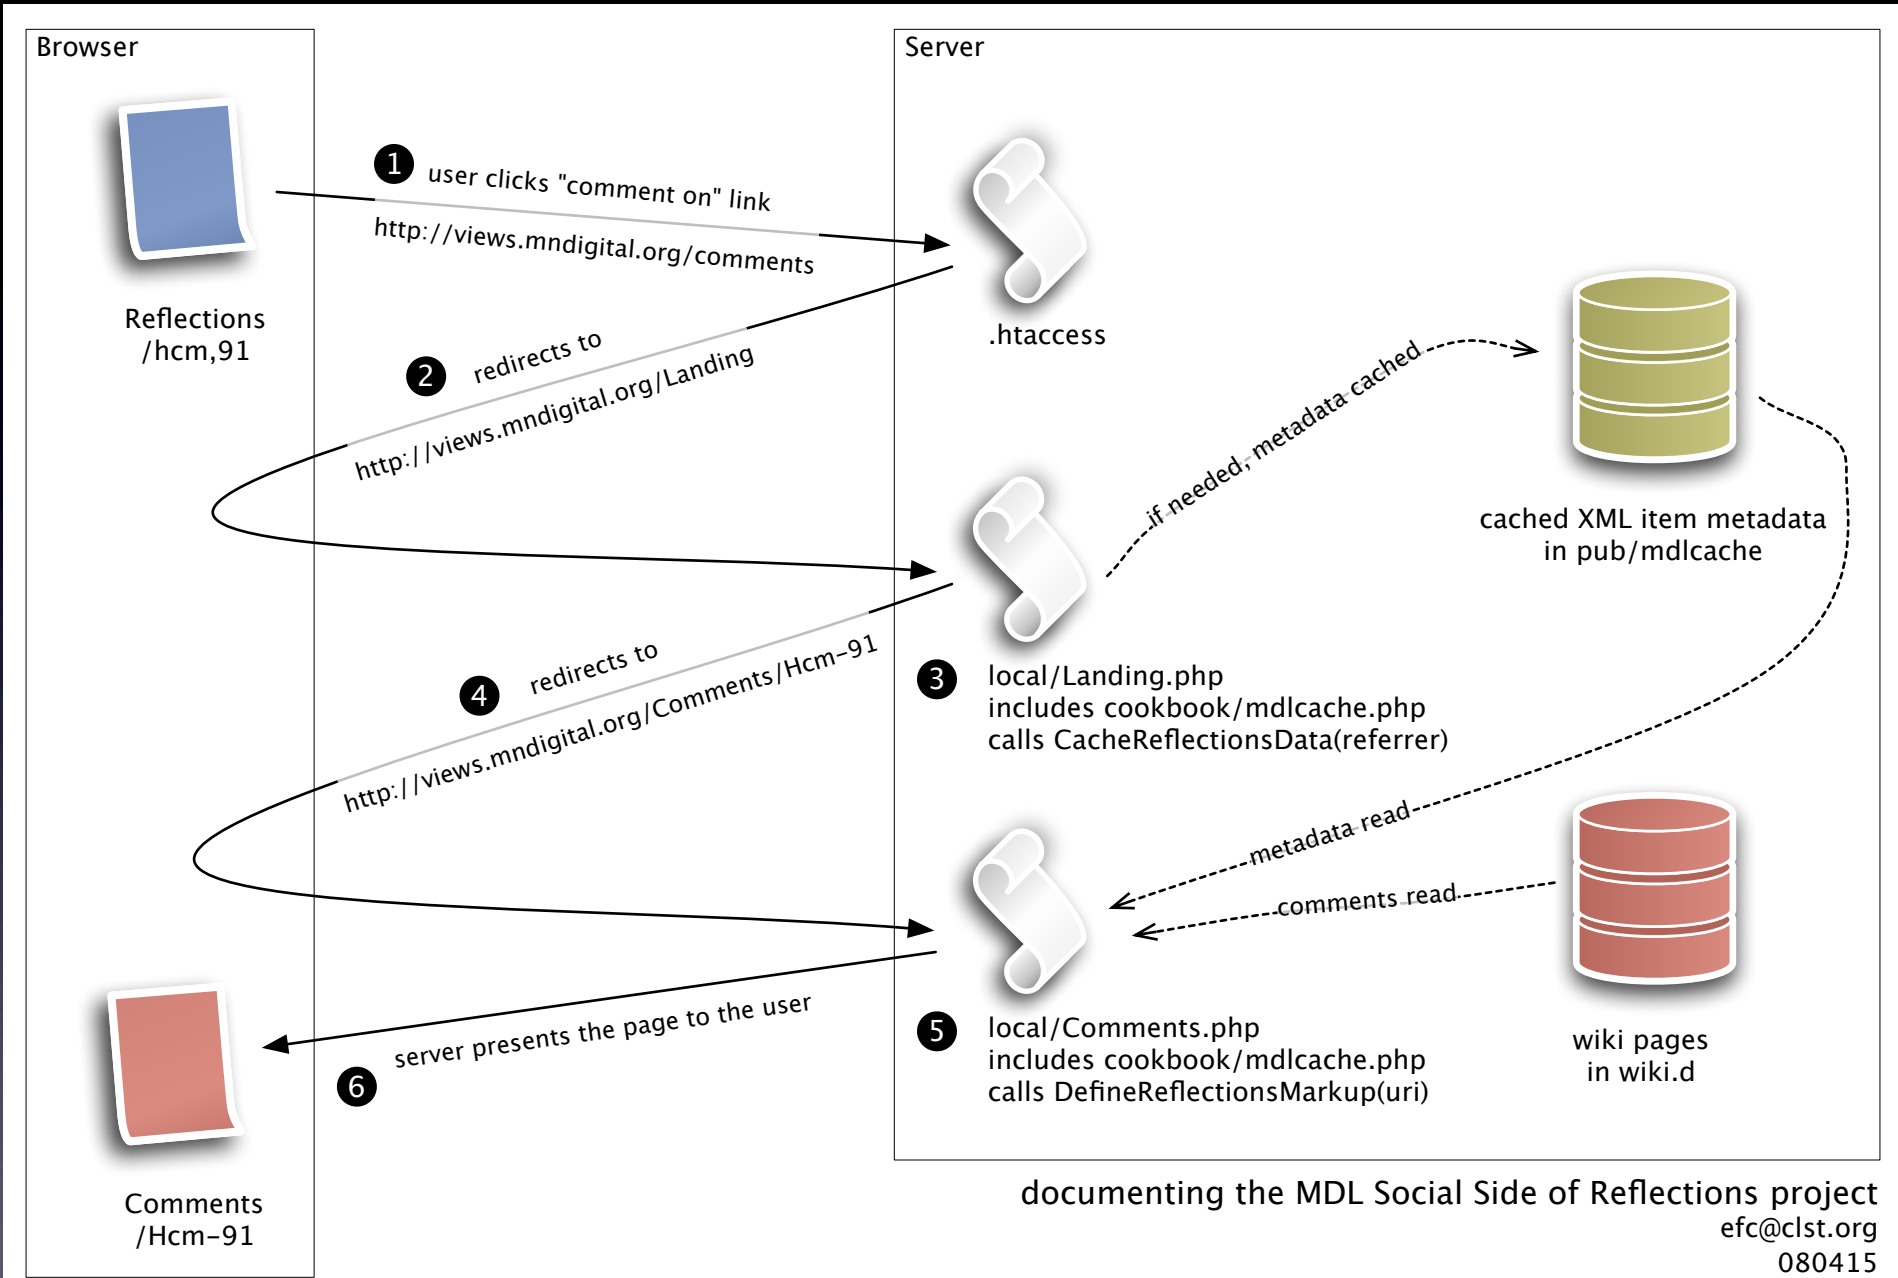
Browser

Server

Reflections
/hcm,91

1 user clicks "comment on" link
http://views.mndigital.org/comments

.htaccess

2 redirects to
http://views.mndigital.org/Landing

if needed, metadata cached

cached XML item metadata
in pub/mdlcache

3 local/Landing.php
includes cookbook/mdlcache.php
calls CacheReflectionsData(referrer)

4 redirects to
http://views.mndigital.org/Comments/Hcm-91

metadata read

comments read

wiki pages
in wiki.d

5 local/Comments.php
includes cookbook/mdlcache.php
calls DefineReflectionsMarkup(uri)

6 server presents the page to the user

Comments
/Hcm-91

documenting the MDL Social Side of Reflections project
efc@clst.org
080415